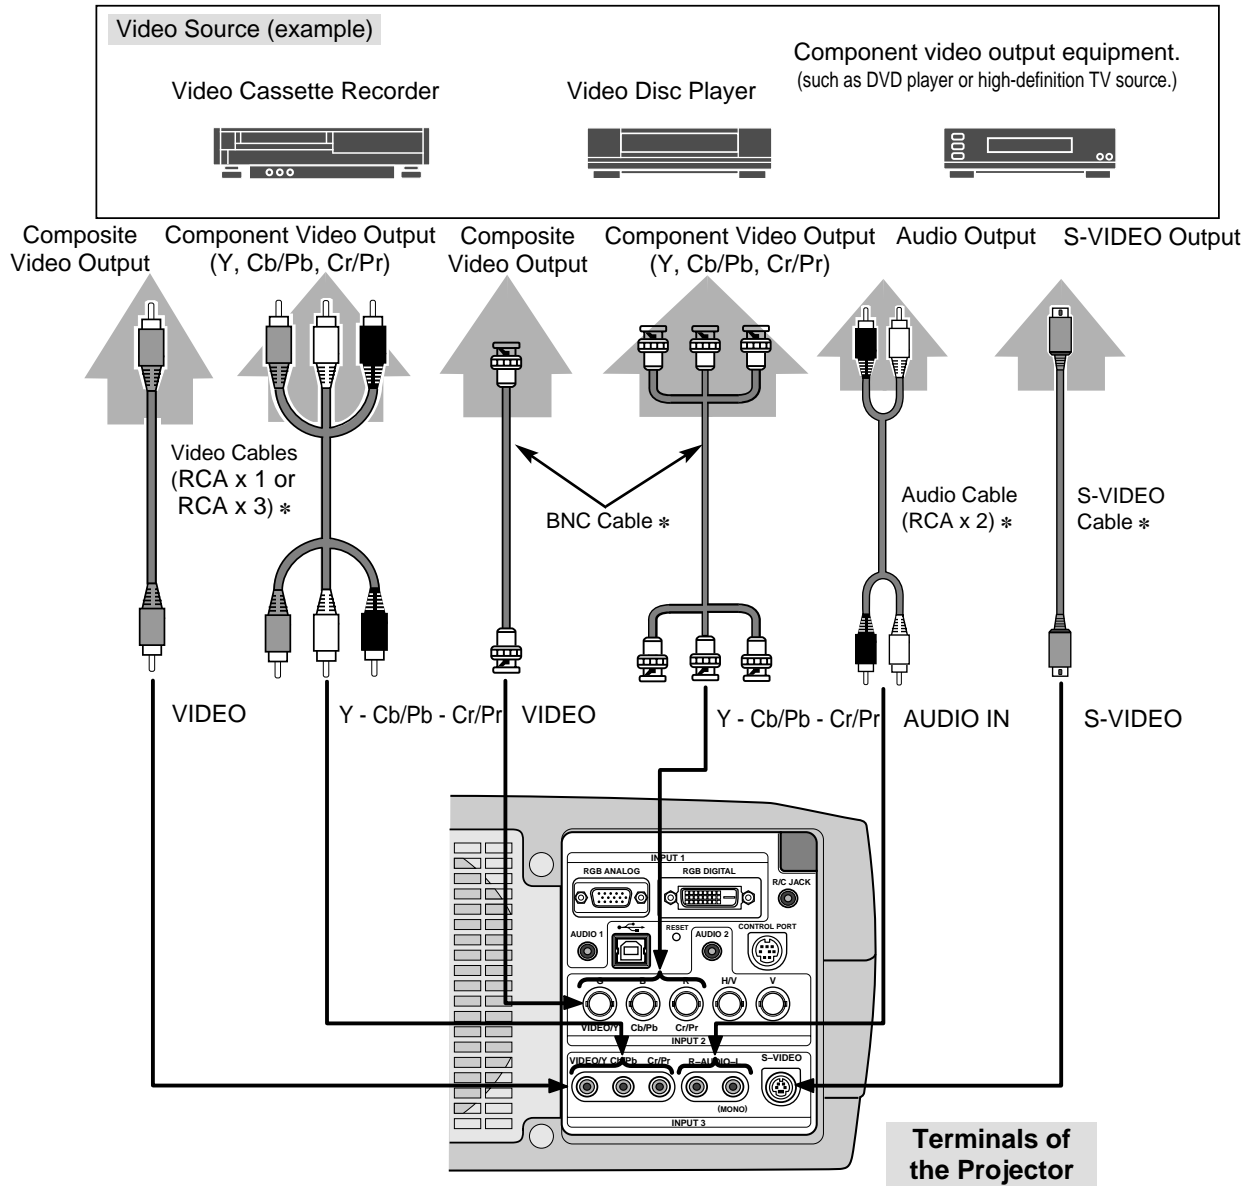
Video Source (example)

Video Cassette Recorder

Video Disc Player

Component video output equipment.
(such as DVD player or high-definition TV source.)

Composite Video Output

Component Video Output (Y, Cb/Pb, Cr/Pr)

Composite Video Output

Component Video Output (Y, Cb/Pb, Cr/Pr)

Audio Output

S-VIDEO Output

Video Cables (RCA x 1 or RCA x 3) ∗

BNC Cable ∗

Audio Cable (RCA x 2) ∗

S-VIDEO Cable ∗

VIDEO

Y - Cb/Pb - Cr/Pr

VIDEO

Y - Cb/Pb - Cr/Pr

AUDIO IN

S-VIDEO

INPUT 1
RGB ANALOG
RGB DIGITAL
R/C JACK
AUDIO 1
RESET
AUDIO 2
CONTROL PORT
G
B
R
H/V
V
VIDEO/Y
Cb/Pb
Cr/Pr
INPUT 2
VIDEO/Y Cb/Pb Cr/Pr
R–AUDIO–L
S–VIDEO
(MONO)
INPUT 3

Terminals of the Projector